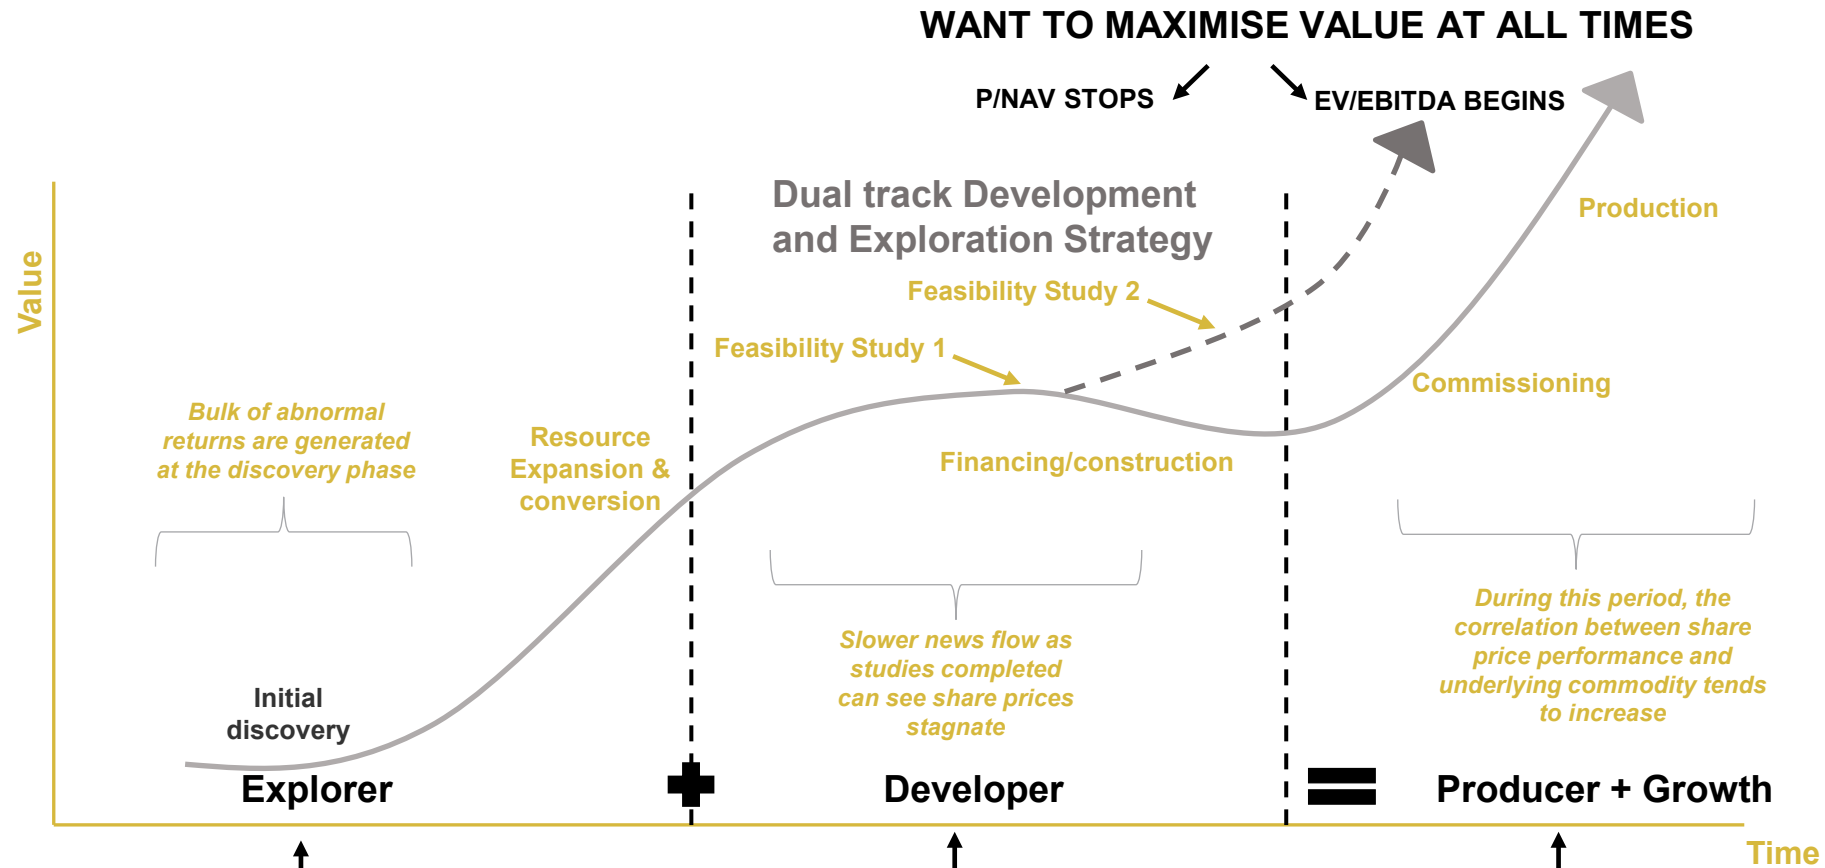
WANT TO MAXIMISE VALUE AT ALL TIMES

P/NAV STOPS

EV/EBITDA BEGINS

Value

Dual track Development and Exploration Strategy

Production

Feasibility Study 2

Feasibility Study 1

Commissioning

Bulk of abnormal returns are generated at the discovery phase

Resource Expansion & conversion

Financing/construction

Slower news flow as studies completed can see share prices stagnate

During this period, the correlation between share price performance and underlying commodity tends to increase

Initial discovery

Explorer

Developer

Producer + Growth

Time